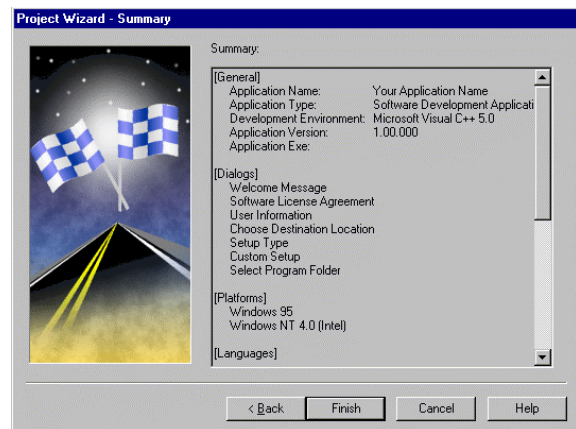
Project Wizard - Summary

Summary:

[General]
Application Name: Your Application Name
Application Type: Software Development Applicati
Development Environment: Microsoft Visual C++ 5.0
Application Version: 1.00.000
Application Exe:

[Dialogs]
Welcome Message
Software License Agreement
User Information
Choose Destination Location
Setup Type
Custom Setup
Select Program Folder

[Platforms]
Windows 95
Windows NT 4.0 (Intel)

[Languages]

< Back
Finish
Cancel
Help